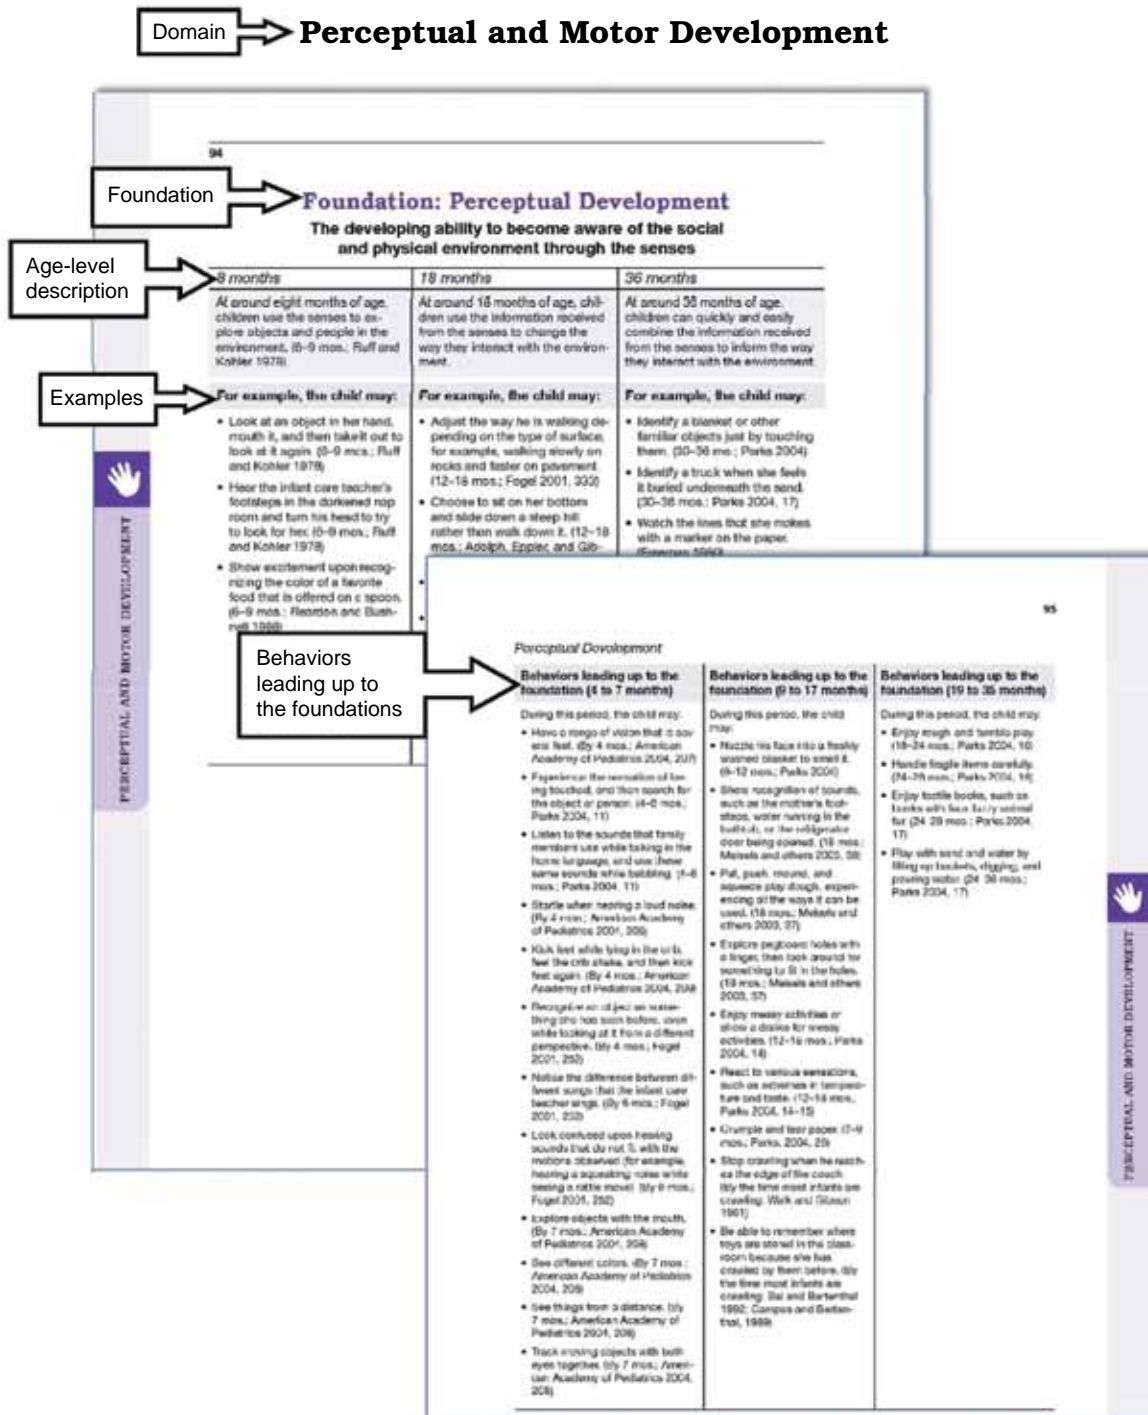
Domain

Perceptual and Motor Development

94

Foundation

Foundation: Perceptual Development

The developing ability to become aware of the social and physical environment through the senses

Age-level description

| 8 months | 18 months | 36 months |
|---|---|---|
| At around eight months of age, children use the senses to explore objects and people in the environment. (6–9 mos.; Ruff and Kohler 1978) | At around 18 months of age, children use the information received from the senses to change the way they interact with the environment. | At around 36 months of age, children can quickly and easily combine the information received from the senses to inform the way they interact with the environment. |

Examples

| For example, the child may: | For example, the child may: | For example, the child may: |
|---|---|---|
| • Look at an object in her hand, mouth it, and then take it out to look at it again. (6–9 mos.; Ruff and Kohler 1978) • Hear the infant care teacher's footsteps in the darkened nap room and turn his head to try to look for her. (6–9 mos.; Ruff and Kohler 1978) • Show excitement upon recognizing the color of a favorite food that is offered on a spoon. (6–9 mos.; Reardon and Bushnell 1988) | • Adjust the way he is walking depending on the type of surface, for example, walking slowly on rocks and faster on pavement. (12–18 mos.; Fogel 2001, 330) • Choose to sit on her bottom and slide down a steep hill rather than walk down it. (12–18 mos.; Adolph, Eppler, and Gib- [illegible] | • Identify a blanket or other familiar objects just by touching them. (30–36 mos.; Parks 2004) • Identify a truck when she feels it buried underneath the sand. (30–36 mos.; Parks 2004, 17) • Watch the lines that she makes with a marker on the paper. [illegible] |

PERCEPTUAL AND MOTOR DEVELOPMENT

95

Perceptual Development

Behaviors leading up to the foundations

| Behaviors leading up to the foundation (4 to 7 months) | Behaviors leading up to the foundation (8 to 17 months) | Behaviors leading up to the foundation (19 to 35 months) |
|---|---|---|
| During this period, the child may: • Have a range of vision that is several feet. (By 4 mos.; American Academy of Pediatrics 2004, 207) • Experience the sensation of being touched, and then search for the object or person. (4–6 mos.; Parks 2004, 11) • Listen to the sounds that family members use while talking in the home language, and use these same sounds while babbling. (4–6 mos.; Parks 2004, 11) • Startle when hearing a loud noise. (By 4 mos.; American Academy of Pediatrics 2004, 209) • Kick feet while lying in the crib, feel the crib shake, and then kick feet again. (By 4 mos.; American Academy of Pediatrics 2004, 208) • Recognize an object as something she has seen before, even while looking at it from a different perspective. (By 4 mos.; Fogel 2001, 252) • Notice the difference between different songs that the infant care teacher sings. (By 6 mos.; Fogel 2001, 252) • Look confused upon hearing sounds that do not fit with the motions observed (for example, hearing a squeaking noise while seeing a rattle move). (By 6 mos.; Fogel 2001, 252) • Explore objects with the mouth. (By 7 mos.; American Academy of Pediatrics 2004, 208) • See different colors. (By 7 mos.; American Academy of Pediatrics 2004, 208) • See things from a distance. (By 7 mos.; American Academy of Pediatrics 2004, 208) • Track moving objects with both eyes together. (By 7 mos.; American Academy of Pediatrics 2004, 208) | During this period, the child may: • Nuzzle his face into a freshly washed blanket to smell it. (8–12 mos.; Parks 2004) • Show recognition of sounds, such as the mother's footsteps, water running in the bathtub, or the refrigerator door being opened. (18 mos.; Meisels and others 2003, 38) • Pat, push, mound, and squeeze play dough, experiencing all the ways it can be used. (18 mos.; Meisels and others 2003, 37) • Explore pegboard holes with a finger, then look around for something to fit in the holes. (18 mos.; Meisels and others 2003, 37) • Enjoy messy activities or show a dislike for messy activities. (12–18 mos.; Parks 2004, 14) • React to various sensations, such as extremes in temperature and taste. (12–18 mos.; Parks 2004, 14–15) • Crumple and tear paper. (7–9 mos.; Parks 2004, 25) • Stop crawling when he reaches the edge of the couch. (By the time most infants are crawling; Walk and Gibson 1961) • Be able to remember where toys are stored in the classroom because she has crawled by them before. (By the time most infants are crawling; Bai and Bertenthal 1992; Campos and Bertenthal 1989) | During this period, the child may: • Enjoy rough and tumble play. (18–24 mos.; Parks 2004, 16) • Handle fragile items carefully. (24–28 mos.; Parks 2004, 16) • Enjoy tactile books, such as books with faux furry animal fur. (24–28 mos.; Parks 2004, 17) • Play with sand and water by filling up buckets, digging, and pouring water. (24–36 mos.; Parks 2004, 17) |

PERCEPTUAL AND MOTOR DEVELOPMENT